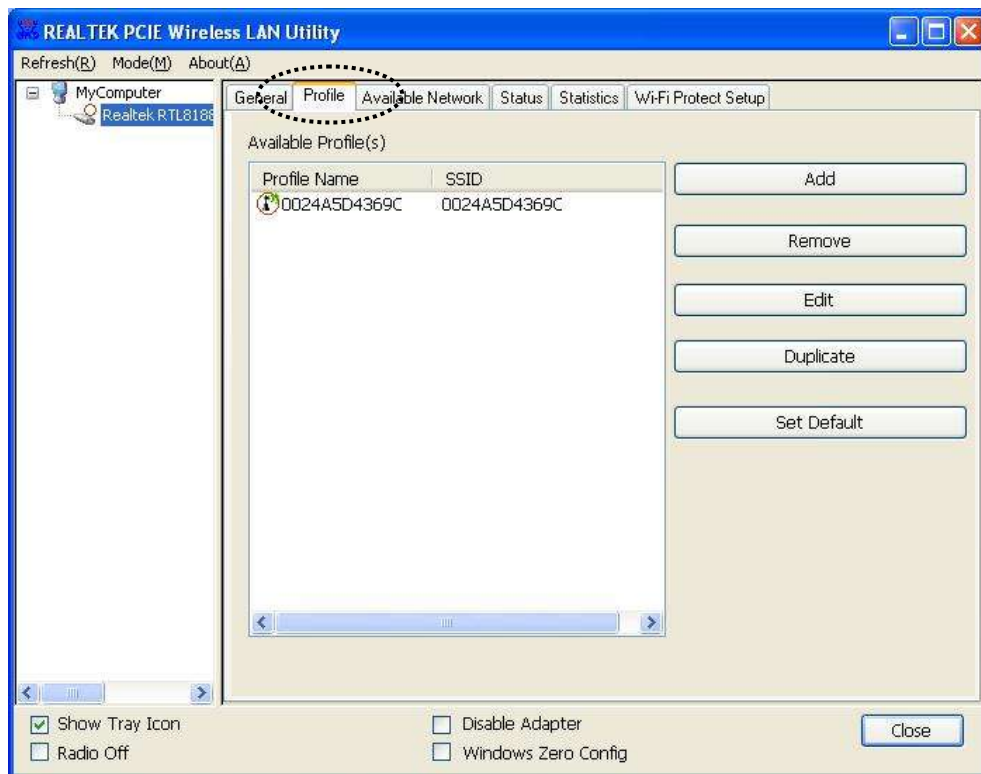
REALTEK PCIE Wireless LAN Utility

Refresh(R) Mode(M) About(A)

MyComputer
Realtek RTL818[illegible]

General | Profile | Available Network | Status | Statistics | Wi-Fi Protect Setup

Available Profile(s)

| Profile Name | SSID |
|---|---|
| 0024A5D4369C | 0024A5D4369C |

Add

Remove

Edit

Duplicate

Set Default

Show Tray Icon
Radio Off
Disable Adapter
Windows Zero Config

Close